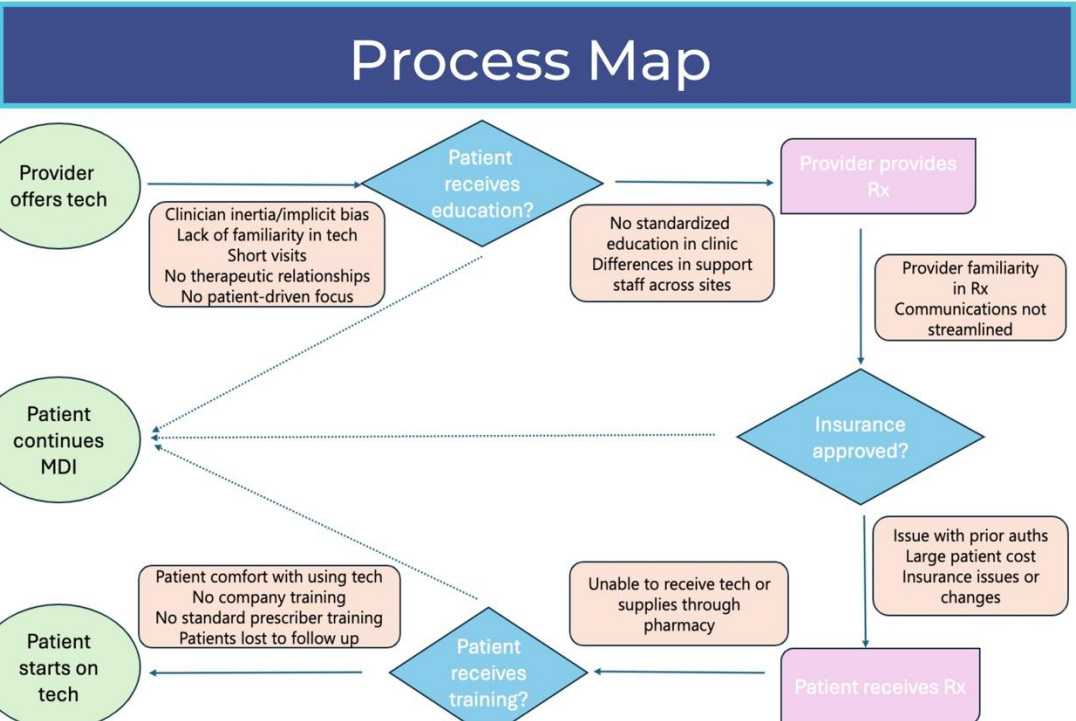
Process Map

Provider offers tech

Patient receives education?

Provider provides Rx

Clinician inertia/implicit bias
Lack of familiarity in tech
Short visits
No therapeutic relationships
No patient-driven focus

No standardized education in clinic
Differences in support staff across sites

Provider familiarity in Rx
Communications not streamlined

Patient continues MDI

Insurance approved?

Issue with prior auths
Large patient cost
Insurance issues or changes

Patient comfort with using tech
No company training
No standard prescriber training
Patients lost to follow up

Unable to receive tech or supplies through pharmacy

Patient starts on tech

Patient receives training?

Patient receives Rx